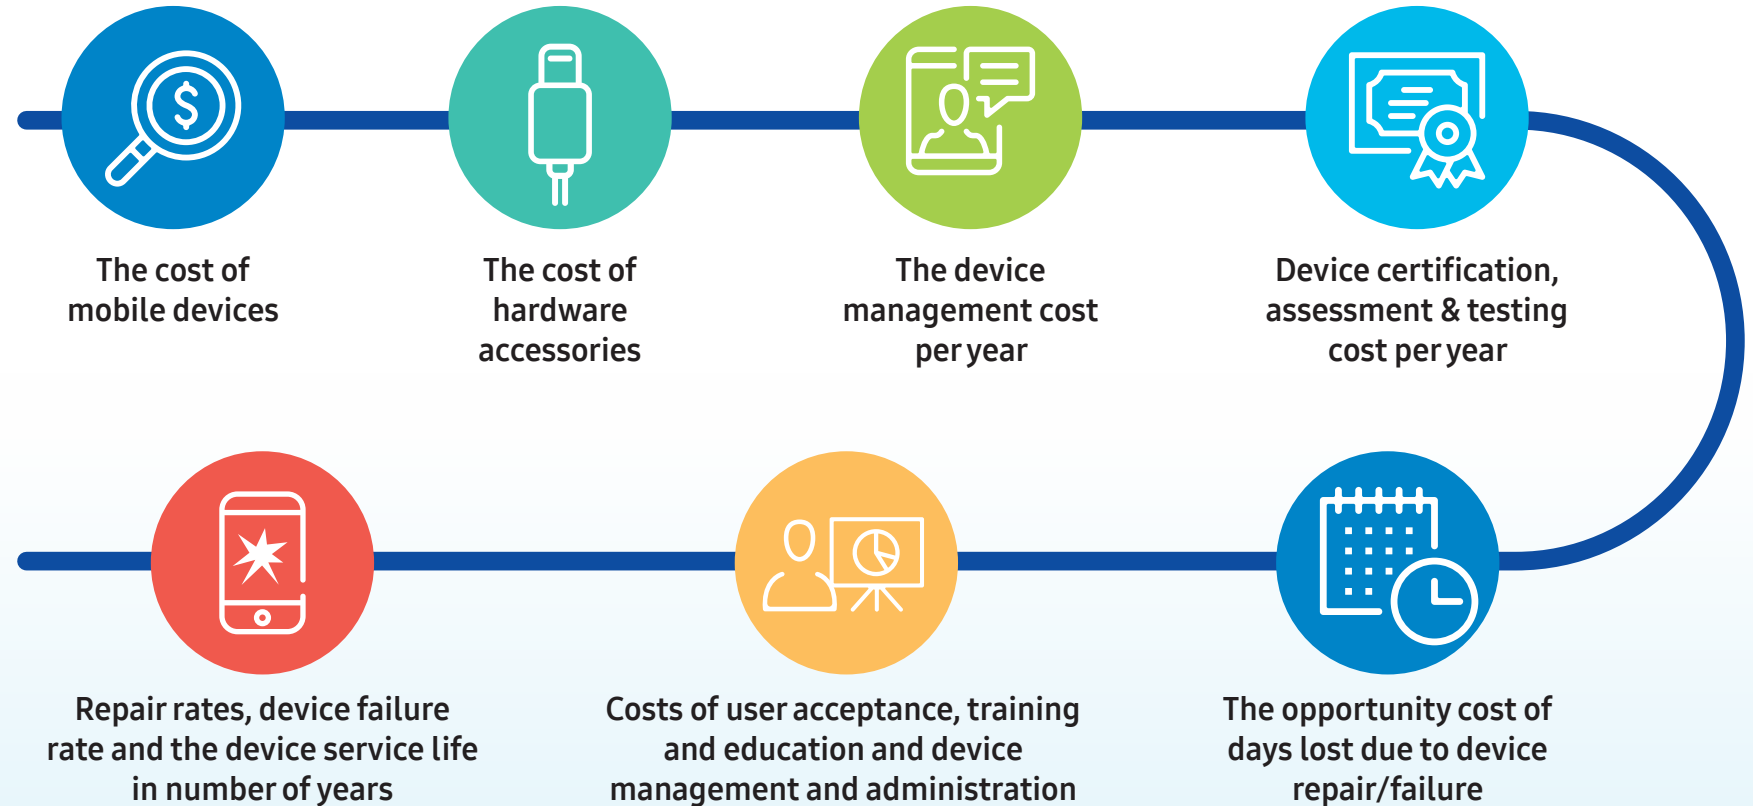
The cost of mobile devices

The cost of hardware accessories

The device management cost per year

Device certification, assessment & testing cost per year

The opportunity cost of days lost due to device repair/failure

Costs of user acceptance, training and education and device management and administration

Repair rates, device failure rate and the device service life in number of years